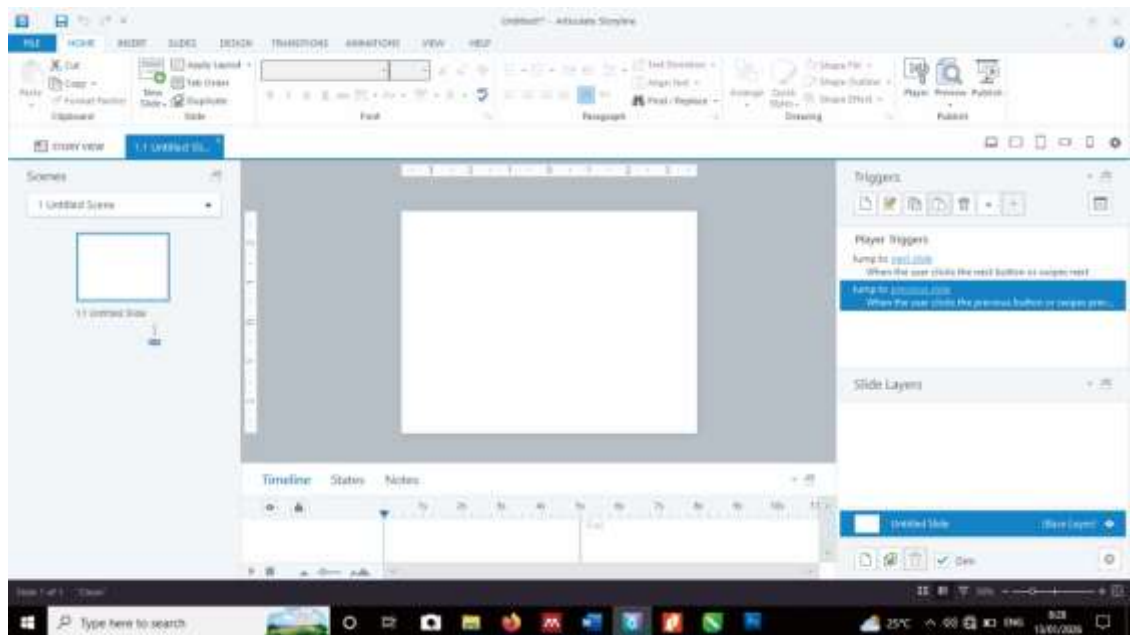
Untitled* - Articulate Storyline

FILE HOME INSERT SLIDES DESIGN TRANSITIONS ANIMATIONS VIEW HELP

Cut
Copy
Paste
Format Painter
Clipboard
New Slide
Apply Layout
Tab Order
Duplicate
Slide
Font
Text Direction
Align Text
Find / Replace
Paragraph
Arrange
Quick Styles
Shape Fill
Shape Outline
Shape Effect
Drawing
Player
Preview
Publish
Publish

STORY VIEW
1.1 Untitled Sl...

Scenes
1 Untitled Scene
1.1 Untitled Slide

Triggers
Player Triggers
Jump to next slide
When the user clicks the next button or swipes next
Jump to previous slide
When the user clicks the previous button or swipes prev...

Slide Layers
Untitled Slide
(Base Layer)
Dim

Timeline States Notes
1s 2s 3s 4s 5s 6s 7s 8s 9s 10s 11s
End

Slide 1 of 1 "Clean"

Type here to search
25°C ENG 9:28 13/01/2026